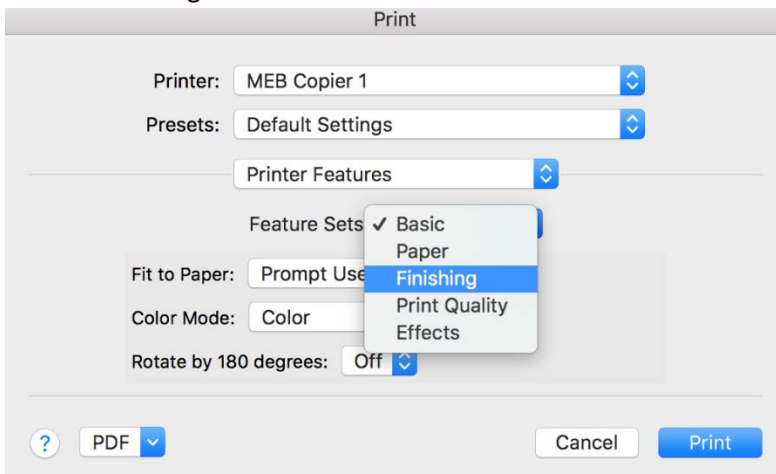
Print

Printer: MEB Copier 1

Presets: Default Settings

Printer Features

Feature Sets ✓ Basic
Paper
Finishing
Print Quality
Effects

Fit to Paper: Prompt Use

Color Mode: Color

Rotate by 180 degrees: Off

?
PDF

Cancel
Print